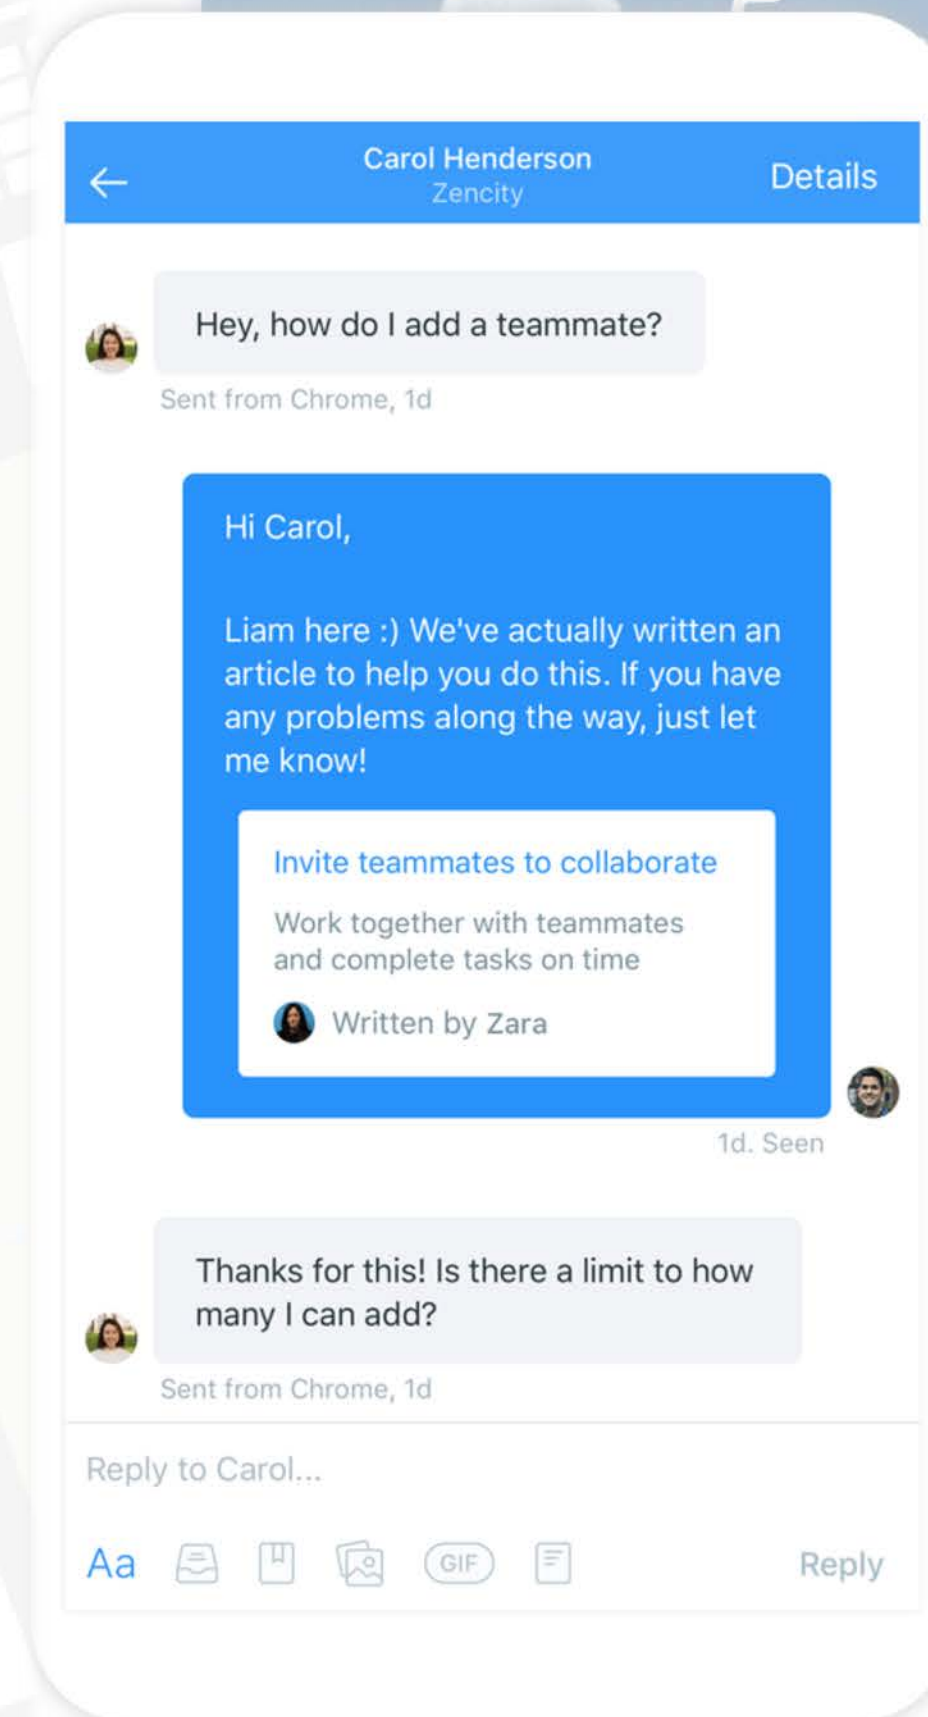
Carol Henderson
Zencity

Details

Hey, how do I add a teammate?

Sent from Chrome, 1d

Hi Carol,

Liam here :) We've actually written an article to help you do this. If you have any problems along the way, just let me know!

Invite teammates to collaborate

Work together with teammates and complete tasks on time

Written by Zara

1d. Seen

Thanks for this! Is there a limit to how many I can add?

Sent from Chrome, 1d

Reply to Carol...

Aa

GIF

Reply